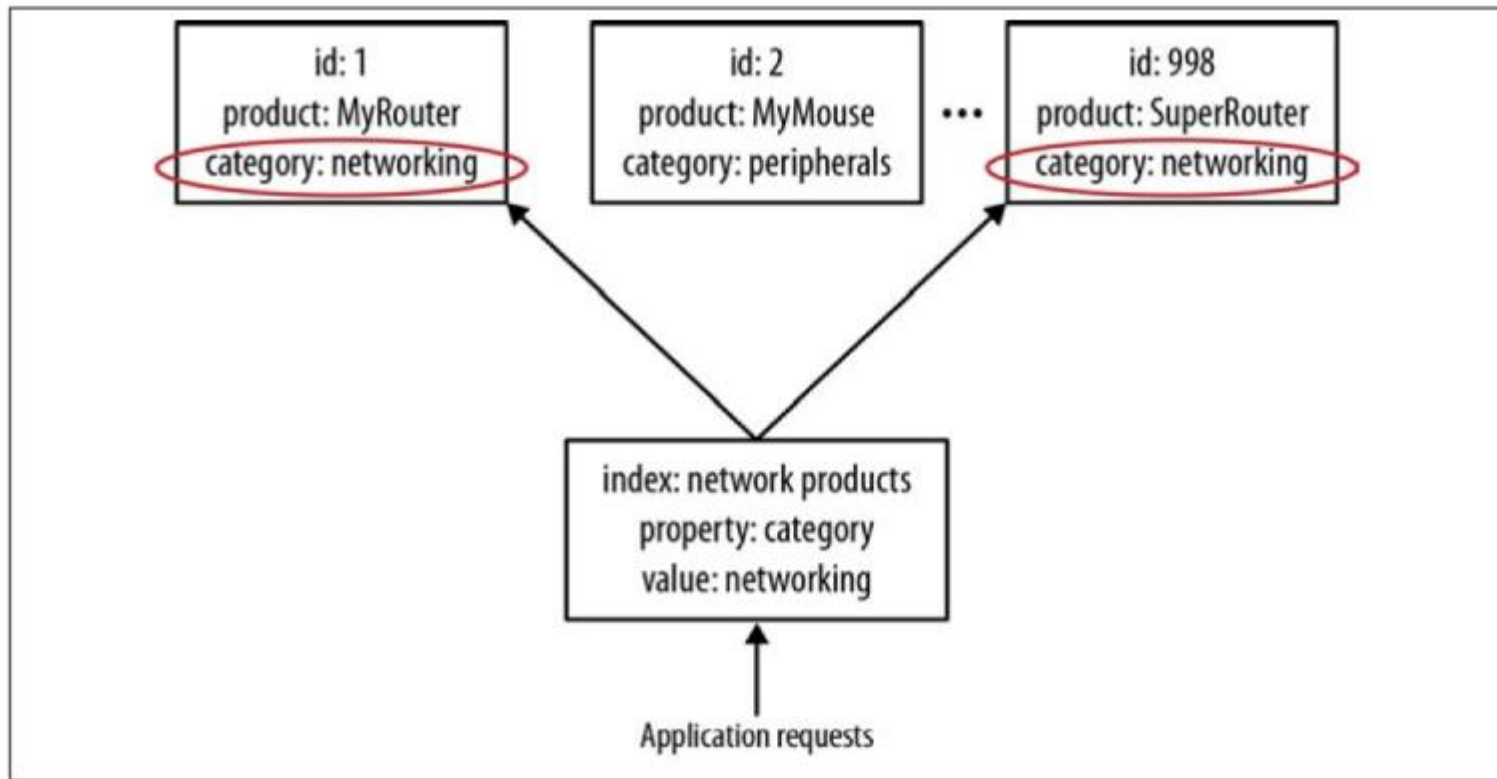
id: 1
product: MyRouter
category: networking

id: 2
product: MyMouse
category: peripherals

...

id: 998
product: SuperRouter
category: networking

index: network products
property: category
value: networking

Application requests